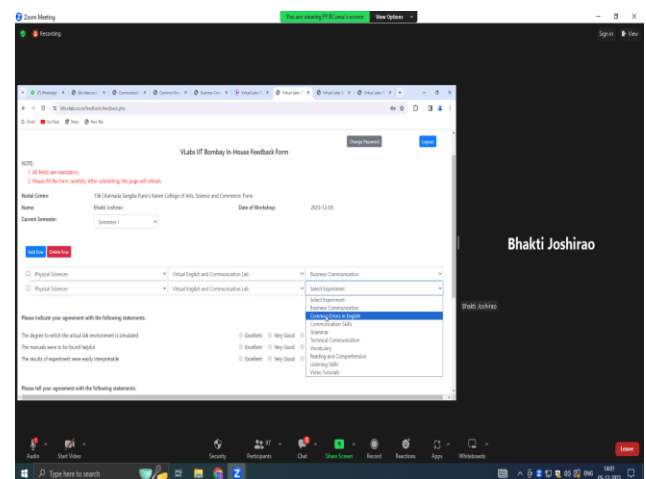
Zoom Meeting
You are viewing FY BCom a's screen
View Options
Recording
Sign in
View

vlab.co.in/feedback/feedback.php

VLabs IIT Bombay In-House Feedback Form
Change Password
Logout

NOTE:
1. All fields are mandatory.
2. Please fill the form carefully. After submitting, the page will refresh.

Nodal Centre: 136 | Kannada Sangha Pune's Kaveri College of Arts, Science and Commerce, Pune
Name: Bhakti Joshirao
Date of Workshop: 2021-12-05
Current Semester: Semester I

Add Row
Delete Row

Physical Sciences
Virtual English and Communication Lab
Business Communication
Physical Sciences
Virtual English and Communication Lab
Select Experiment

Select Experiment
Business Communication
Common Errors in English
Communication Skills
Grammar
Technical Communication
Vocabulary
Reading and Comprehension
Listening Skills
Video Tutorials

Please indicate your agreement with the following statements:

The degree to which the actual lab environment is simulated
Excellent
Very Good
The manuals were to be found helpful
Excellent
Very Good
The results of experiment were easily interpretable
Excellent
Very Good

Please tell your agreement with the following statements:

Bhakti Joshirao
Bhakti Joshirao

Audio
Start Video
Security
Participants 97
Chat
Share Screen
Record
Reactions
Apps
Whiteboards
Leave

Type here to search
ENG
14:01
05-12-2021